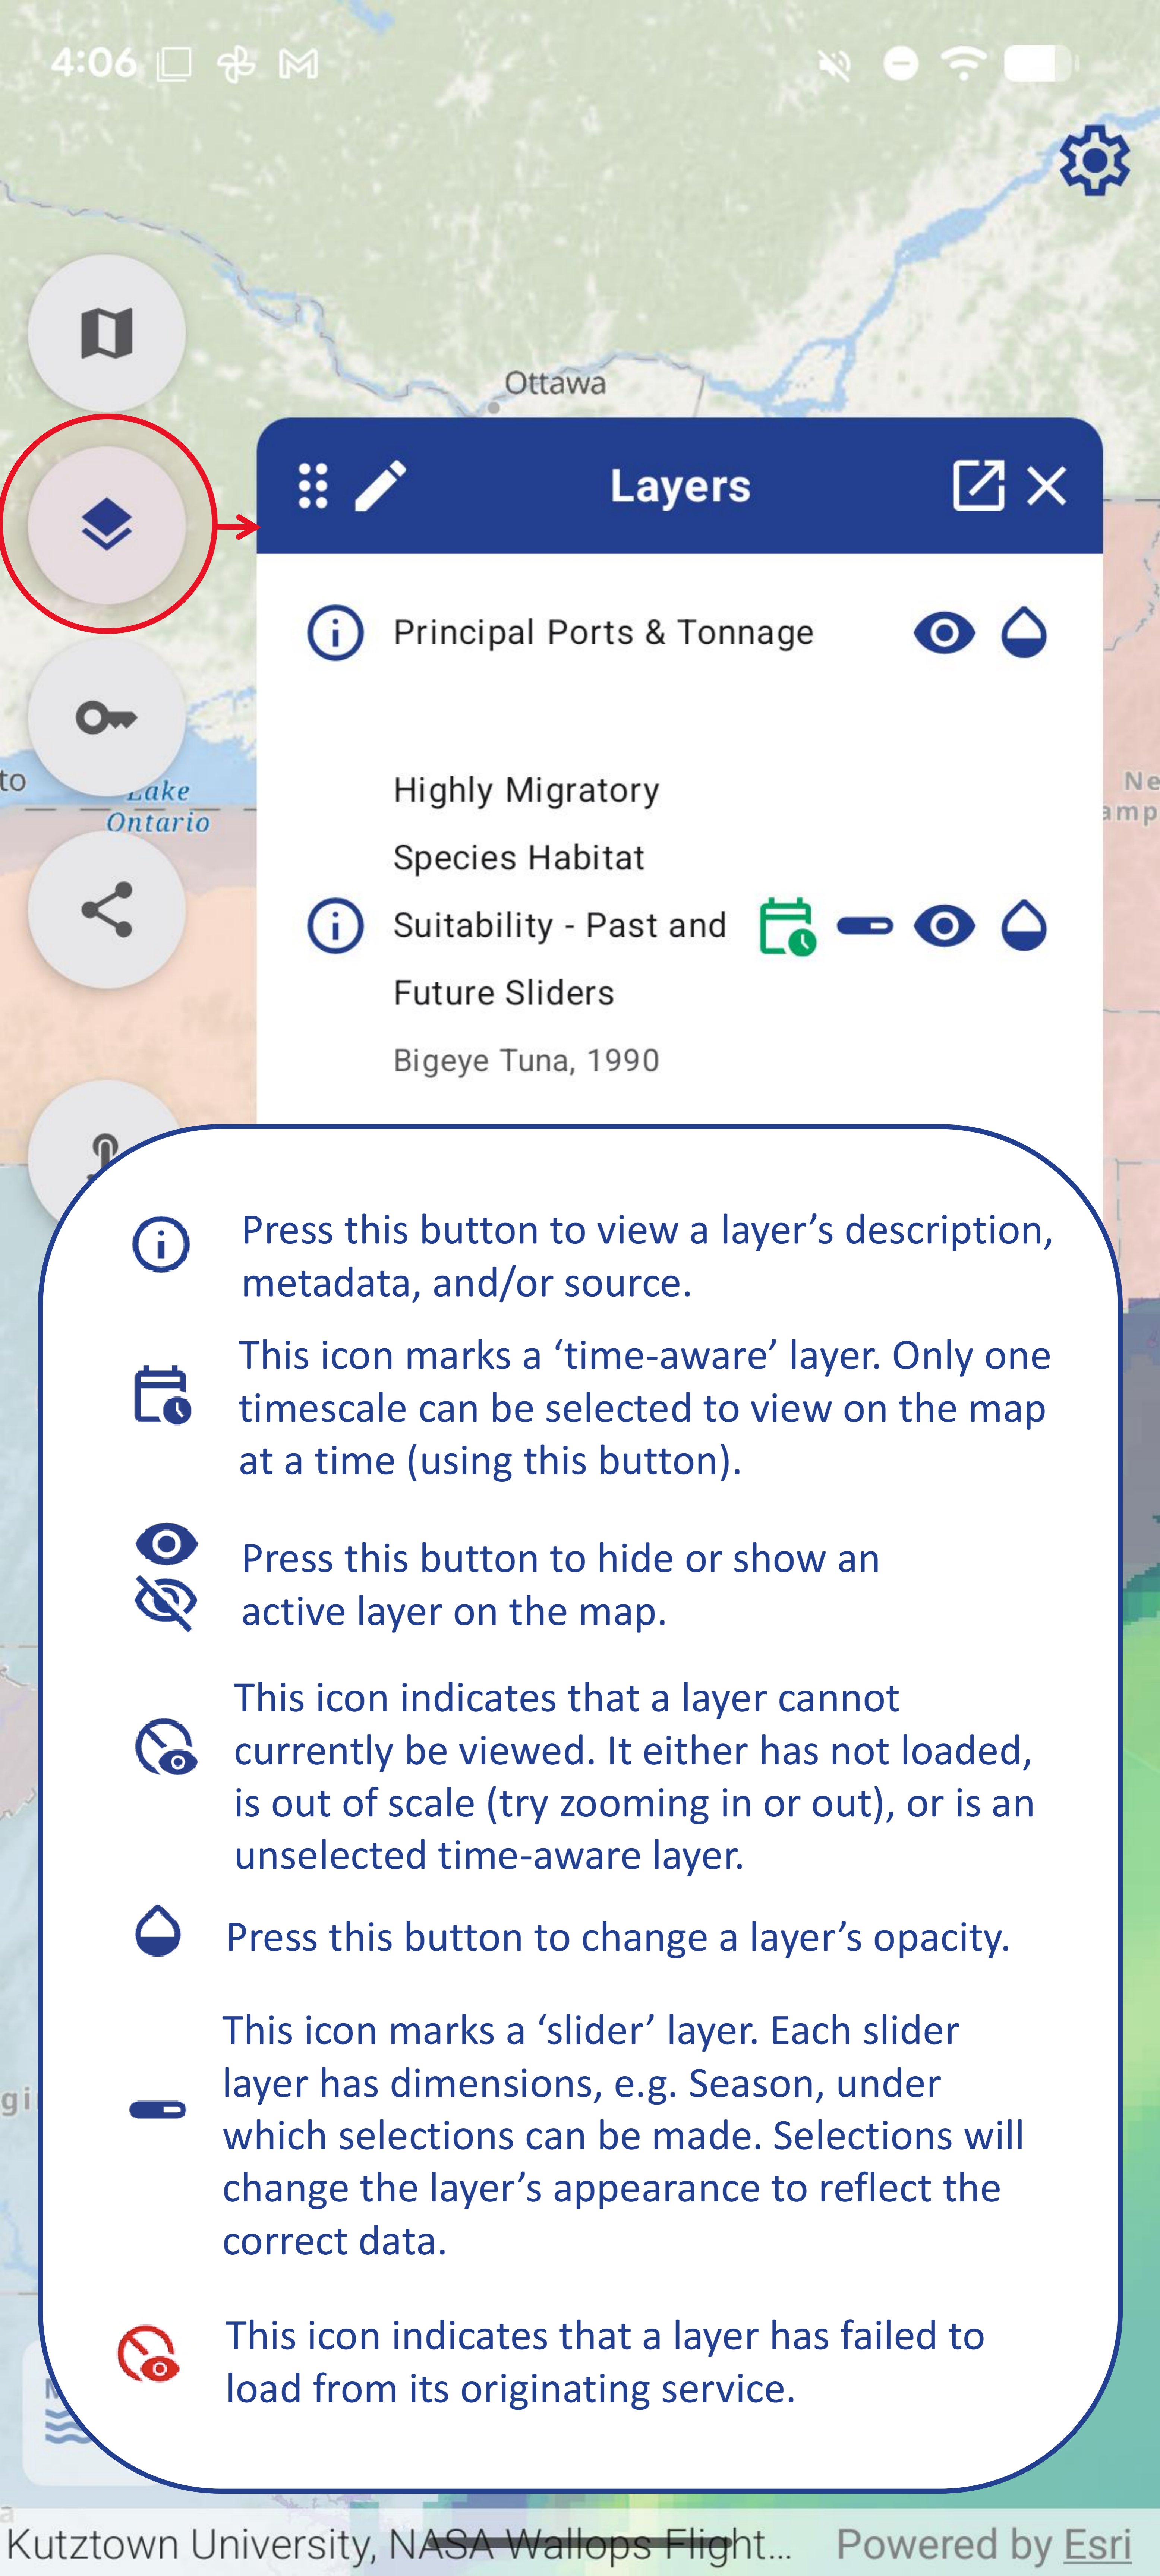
4:06

Ottawa

Lake Ontario

Layers

Principal Ports & Tonnage

Highly Migratory Species Habitat Suitability - Past and Future Sliders

Bigeye Tuna, 1990

Press this button to view a layer’s description, metadata, and/or source.

This icon marks a ‘time-aware’ layer. Only one timescale can be selected to view on the map at a time (using this button).

Press this button to hide or show an active layer on the map.

This icon indicates that a layer cannot currently be viewed. It either has not loaded, is out of scale (try zooming in or out), or is an unselected time-aware layer.

Press this button to change a layer’s opacity.

This icon marks a ‘slider’ layer. Each slider layer has dimensions, e.g. Season, under which selections can be made. Selections will change the layer’s appearance to reflect the correct data.

This icon indicates that a layer has failed to load from its originating service.

Kutztown University, NASA Wallops Flight... Powered by Esri